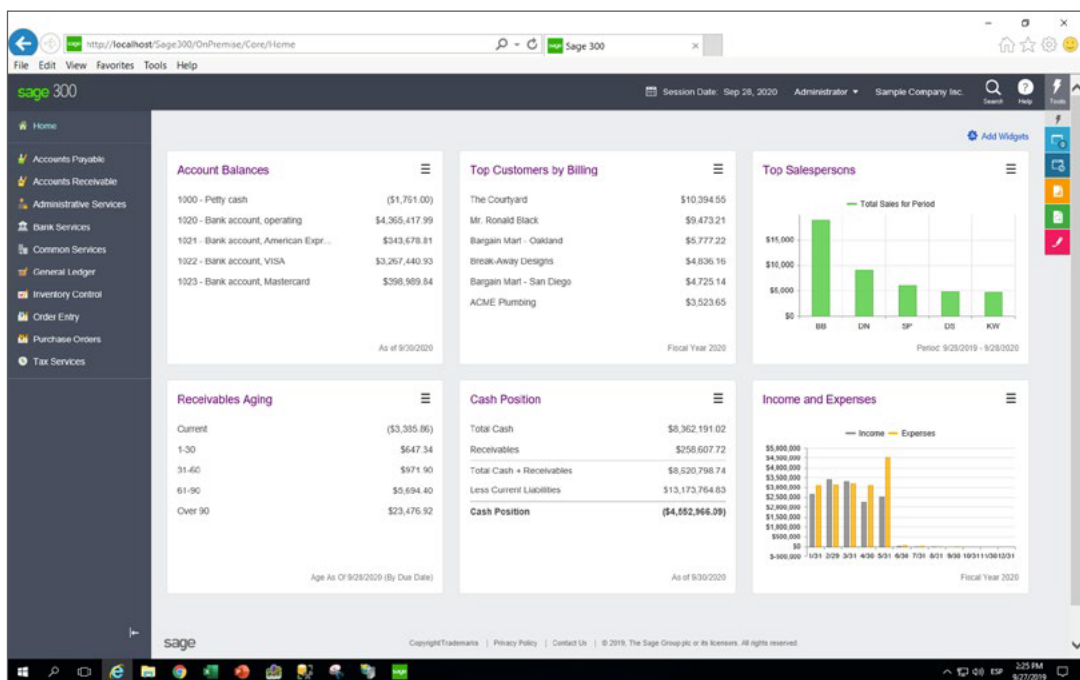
http://localhost/Sage300/OnPremise/Core/Home
Sage 300
File Edit View Favorites Tools Help

sage 300
Session Date: Sep 28, 2020 Administrator Sample Company Inc.
Search Help Tools

Home
Accounts Payable
Accounts Receivable
Administrative Services
Bank Services
Common Services
General Ledger
Inventory Control
Order Entry
Purchase Orders
Tax Services

Add Widgets

Account Balances

| | |
|---|---|
| 1000 - Petty cash | ($1,761.00) |
| 1020 - Bank account, operating | $4,365,417.99 |
| 1021 - Bank account, American Expr... | $343,678.81 |
| 1022 - Bank account, VISA | $3,267,440.93 |
| 1023 - Bank account, Mastercard | $398,989.84 |

As of 9/30/2020

Top Customers by Billing

| | |
|---|---|
| The Courtyard | $10,394.55 |
| Mr. Ronald Black | $9,473.21 |
| Bargain Mart - Oakland | $5,777.22 |
| Break-Away Designs | $4,836.16 |
| Bargain Mart - San Diego | $4,725.14 |
| ACME Plumbing | $3,523.65 |

Fiscal Year 2020

Top Salespersons
Total Sales for Period
$15,000
$10,000
$5,000
$0
BB DN SP DS KW
Period: 9/28/2019 - 9/28/2020

Receivables Aging

| | |
|---|---|
| Current | ($3,385.86) |
| 1-30 | $647.34 |
| 31-60 | $971.90 |
| 61-90 | $5,694.40 |
| Over 90 | $23,476.92 |

Age As Of 9/28/2020 (By Due Date)

Cash Position

| | |
|---|---|
| Total Cash | $8,362,191.02 |
| Receivables | $258,607.72 |
| Total Cash + Receivables | $8,620,798.74 |
| Less Current Liabilities | $13,173,764.83 |
| Cash Position | ($4,552,966.09) |

As of 9/30/2020

Income and Expenses
Income Expenses
$5,000,000
$4,500,000
$4,000,000
$3,500,000
$3,000,000
$2,500,000
$2,000,000
$1,500,000
$1,000,000
$500,000
$0
$-500,000
1/31 2/29 3/31 4/30 5/31 6/30 7/31 8/31 9/30 10/31 11/30 12/31
Fiscal Year 2020

sage
Copyright/Trademarks | Privacy Policy | Contact Us | © 2019, The Sage Group plc or its licensors. All rights reserved.

ESP 2:25 PM 9/27/2019